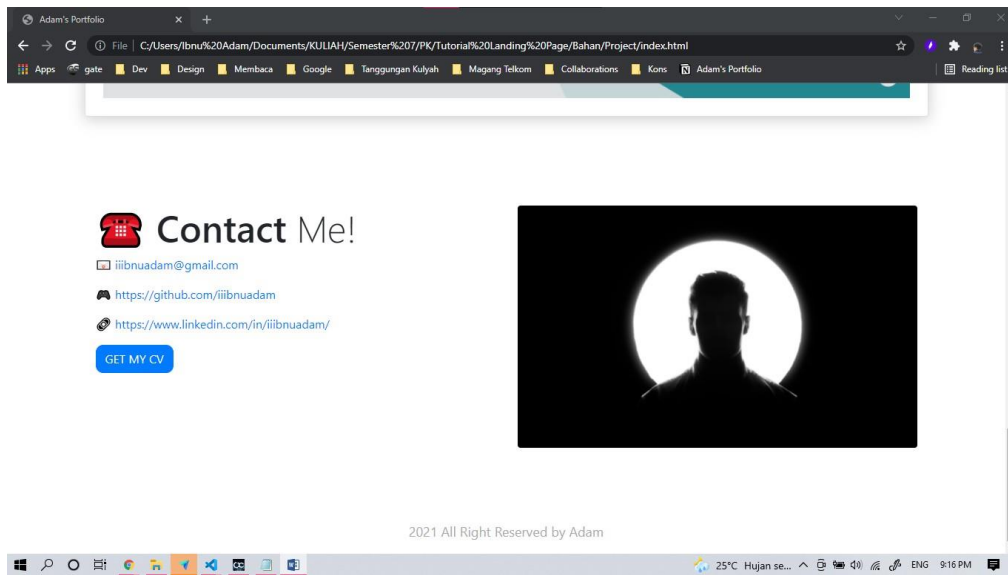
Adam's Portfolio

File | C:/Users/Ibnu%20Adam/Documents/KULIAH/Semester%207/PK/Tutorial%20Landing%20Page/Bahan/Project/index.html

Apps gate Dev Design Membaca Google Tanggungan Kulyah Magang Telkom Collaborations Kons Adam's Portfolio Reading list

Contact Me!

iiibnuadam@gmail.com

https://github.com/iiibnuadam

https://www.linkedin.com/in/iiibnuadam/

GET MY CV

2021 All Right Reserved by Adam

25°C Hujan se... ENG 9:16 PM